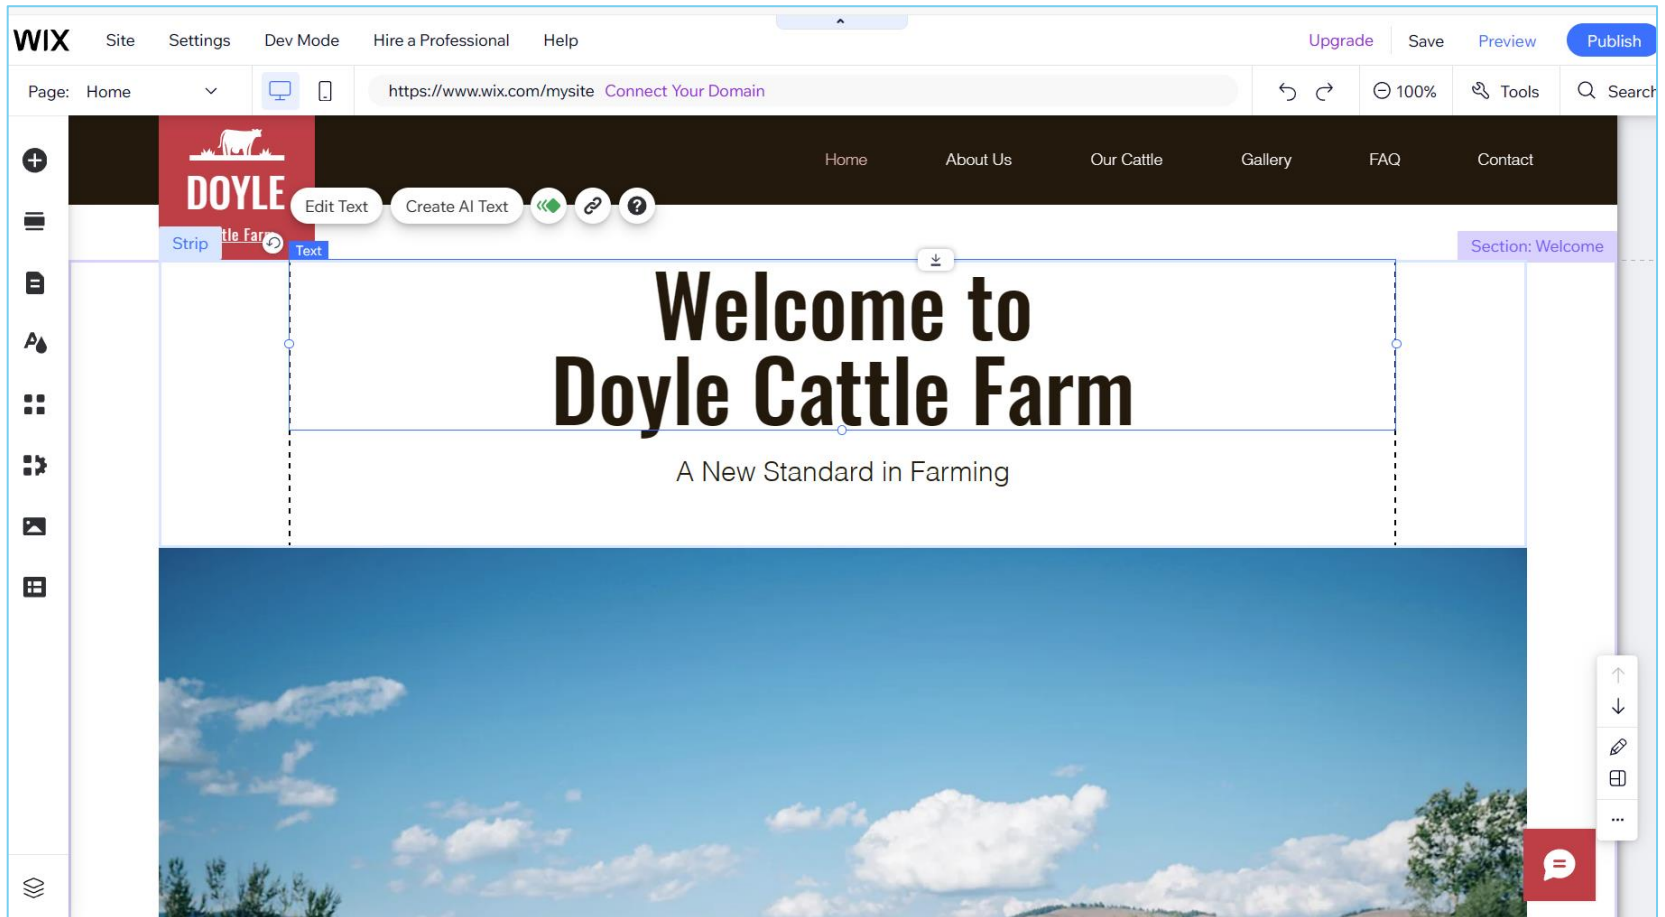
WIX Site Settings Dev Mode Hire a Professional Help Upgrade Save Preview Publish

Page: Home https://www.wix.com/mysite Connect Your Domain 100% Tools Search

DOYLE
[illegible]tle Far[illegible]

Home About Us Our Cattle Gallery FAQ Contact

Edit Text Create AI Text

Strip Text Section: Welcome

Welcome to
Doyle Cattle Farm

A New Standard in Farming